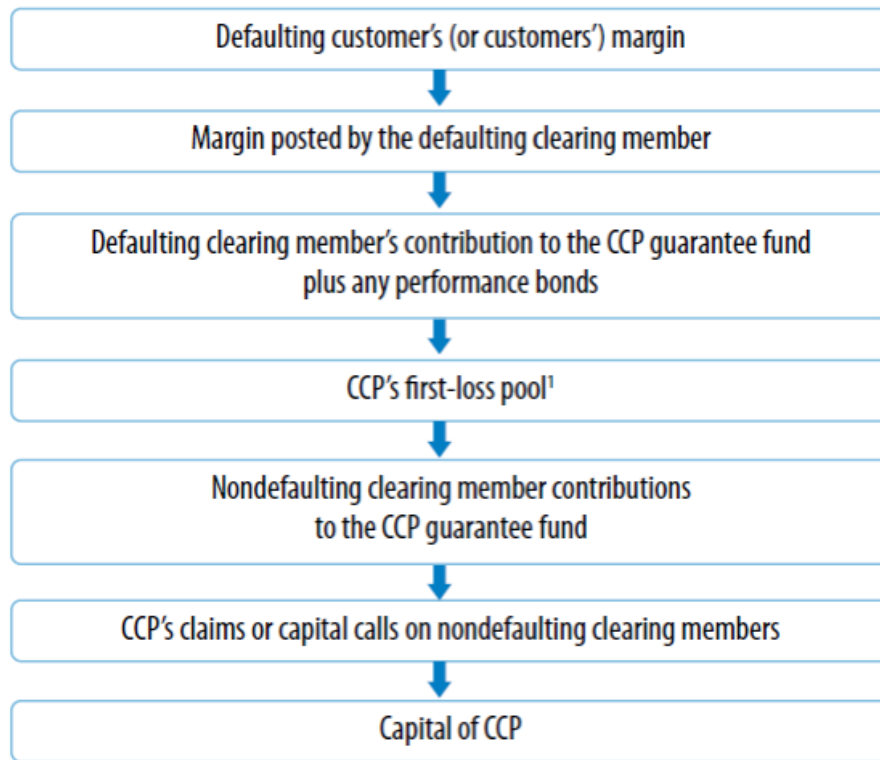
Defaulting customer’s (or customers’) margin

Margin posted by the defaulting clearing member

Defaulting clearing member’s contribution to the CCP guarantee fund plus any performance bonds

CCP’s first-loss pool$^1$

Nondefaulting clearing member contributions to the CCP guarantee fund

CCP’s claims or capital calls on nondefaulting clearing members

Capital of CCP